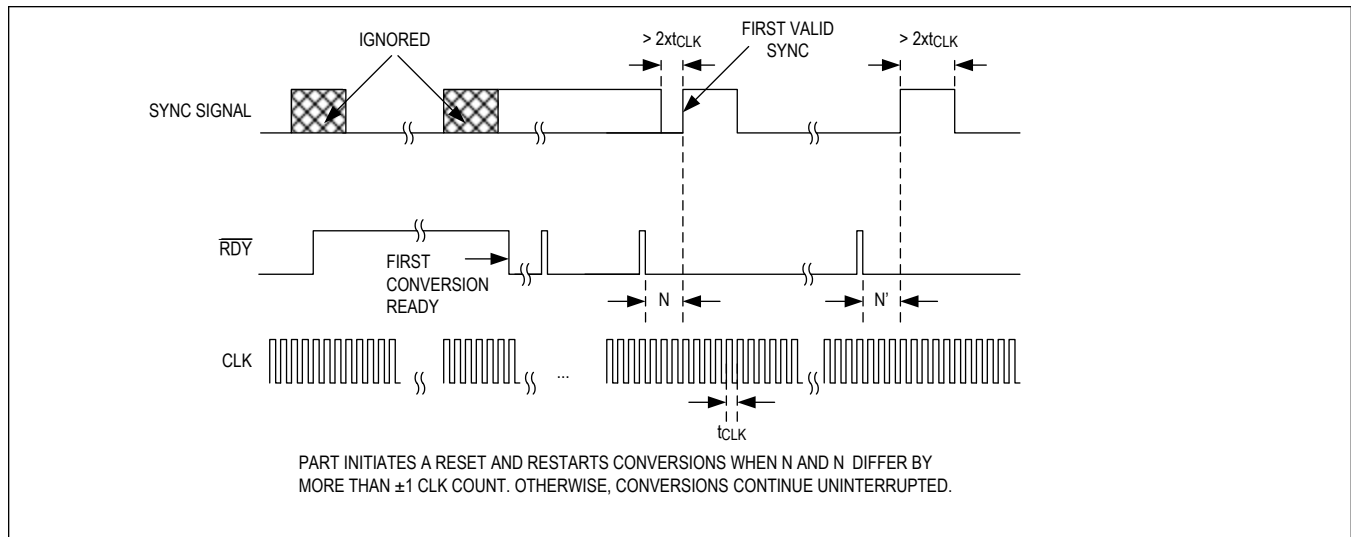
IGNORED

> $2xt_{CLK}$

FIRST VALID SYNC

> $2xt_{CLK}$

SYNC SIGNAL

$\overline{RDY}$

FIRST CONVERSION READY

N

N'

CLK

...

$t_{CLK}$

PART INITIATES A RESET AND RESTARTS CONVERSIONS WHEN N AND N DIFFER BY MORE THAN ±1 CLK COUNT. OTHERWISE, CONVERSIONS CONTINUE UNINTERRUPTED.